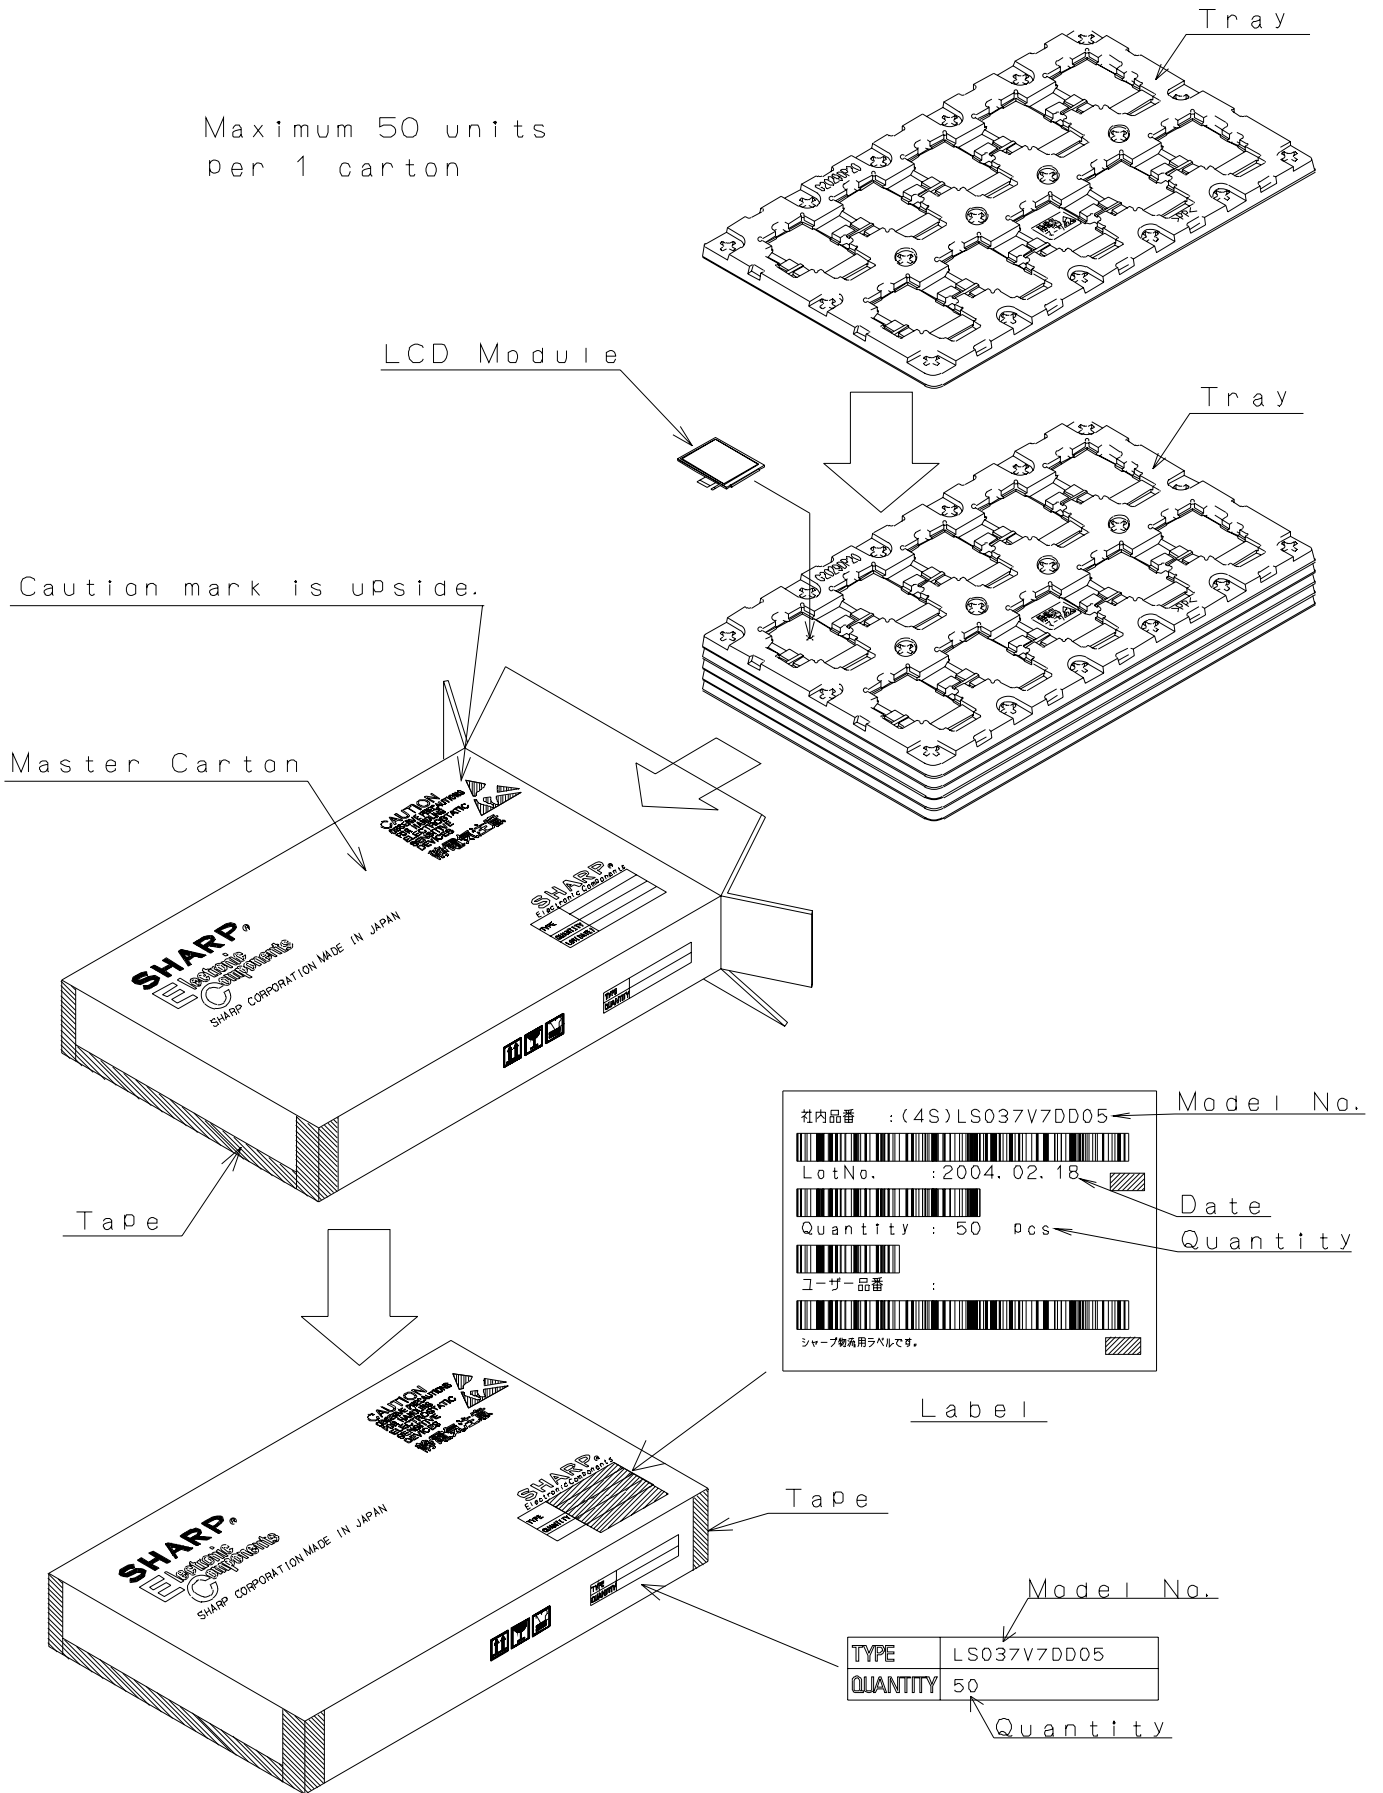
Tray

Maximum 50 units per 1 carton

LCD Module

Tray

Caution mark is upside.

Master Carton

CAUTION

静電気注意

SHARP® Electronic Components

TYPE
QUANTITY
LOT NO.

SHARP® Electronic Components
SHARP CORPORATION MADE IN JAPAN

TYPE
QUANTITY

Tape

| 社内品番 | :(4S)LS037V7DD05 |
|---|---|
| LotNo. | :2004.02.18 |
| Quantity | : 50 pcs |
| ユーザー品番 | : |

シャープ物流用ラベルです。

Model No.

Date

Quantity

Label

CAUTION

静電気注意

SHARP® Electronic Components

TYPE
QUANTITY

SHARP® Electronic Components
SHARP CORPORATION MADE IN JAPAN

TYPE
QUANTITY

Tape

Model No.

| TYPE | LS037V7DD05 |
|---|---|
| QUANTITY | 50 |

Quantity